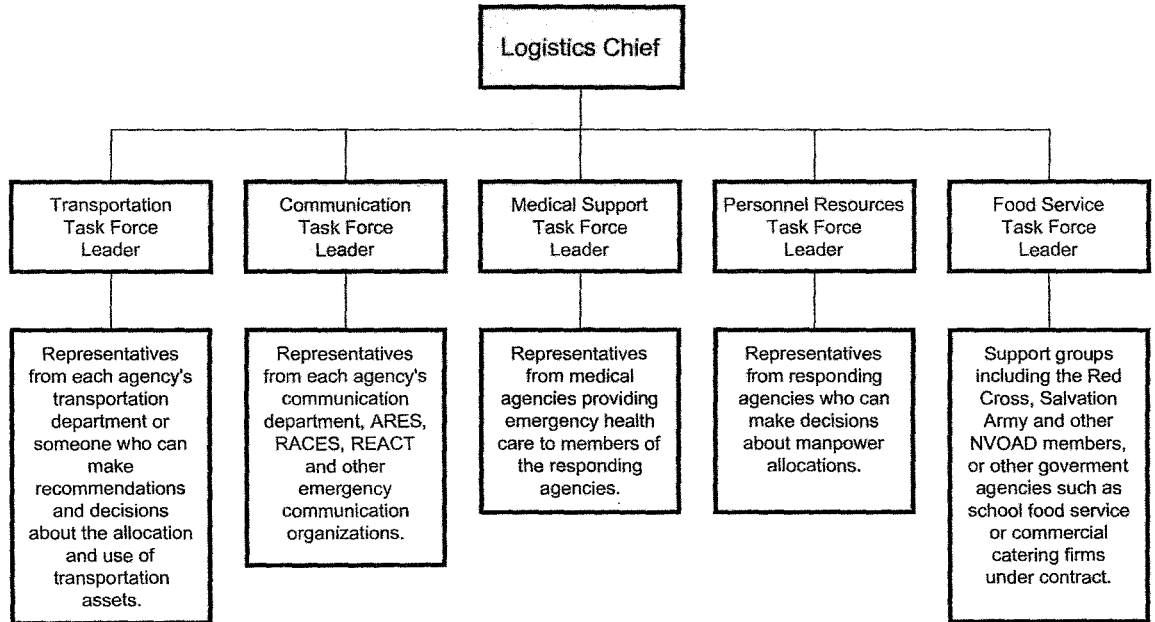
Logistics Chief

Transportation Task Force Leader

Representatives from each agency's transportation department or someone who can make recommendations and decisions about the allocation and use of transportation assets.

Communication Task Force Leader

Representatives from each agency's communication department, ARES, RACES, REACT and other emergency communication organizations.

Medical Support Task Force Leader

Representatives from medical agencies providing emergency health care to members of the responding agencies.

Personnel Resources Task Force Leader

Representatives from responding agencies who can make decisions about manpower allocations.

Food Service Task Force Leader

Support groups including the Red Cross, Salvation Army and other NVOAD members, or other goverment agencies such as school food service or commercial catering firms under contract.